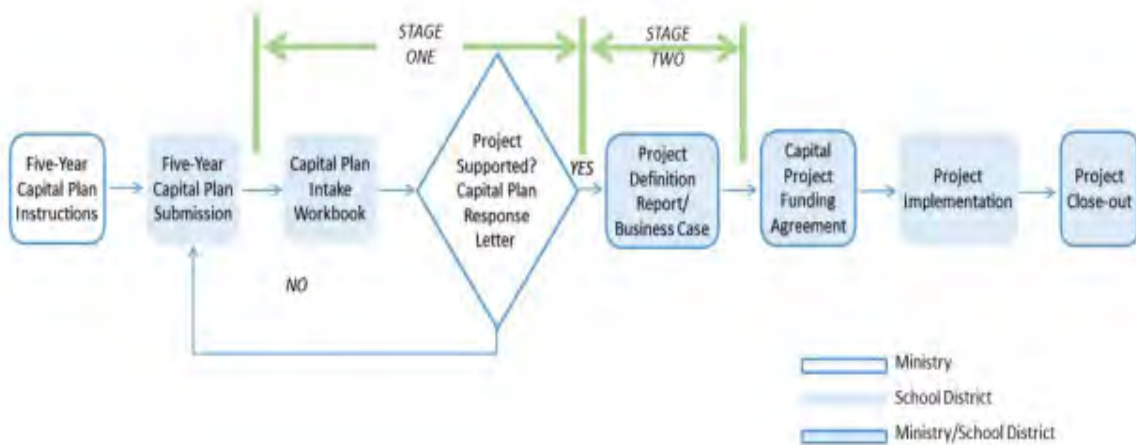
STAGE ONE

STAGE TWO

Five-Year Capital Plan Instructions

Five-Year Capital Plan Submission

Capital Plan Intake Workbook

Project Supported? Capital Plan Response Letter

YES

NO

Project Definition Report/ Business Case

Capital Project Funding Agreement

Project Implementation

Project Close-out

Ministry

School District

Ministry/School District